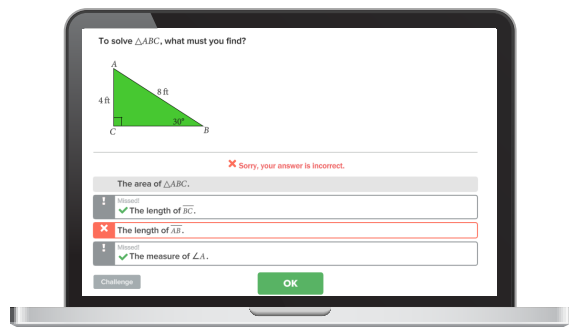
To solve $\triangle ABC$, what must you find?

A

8 ft

4 ft

C

30°

B

✖ Sorry, your answer is incorrect.

The area of $\triangle ABC$.

!

Missed!

✔ The length of $\overline{BC}$.

✖

The length of $\overline{AB}$.

!

Missed!

✔ The measure of $\angle A$.

Challenge

OK